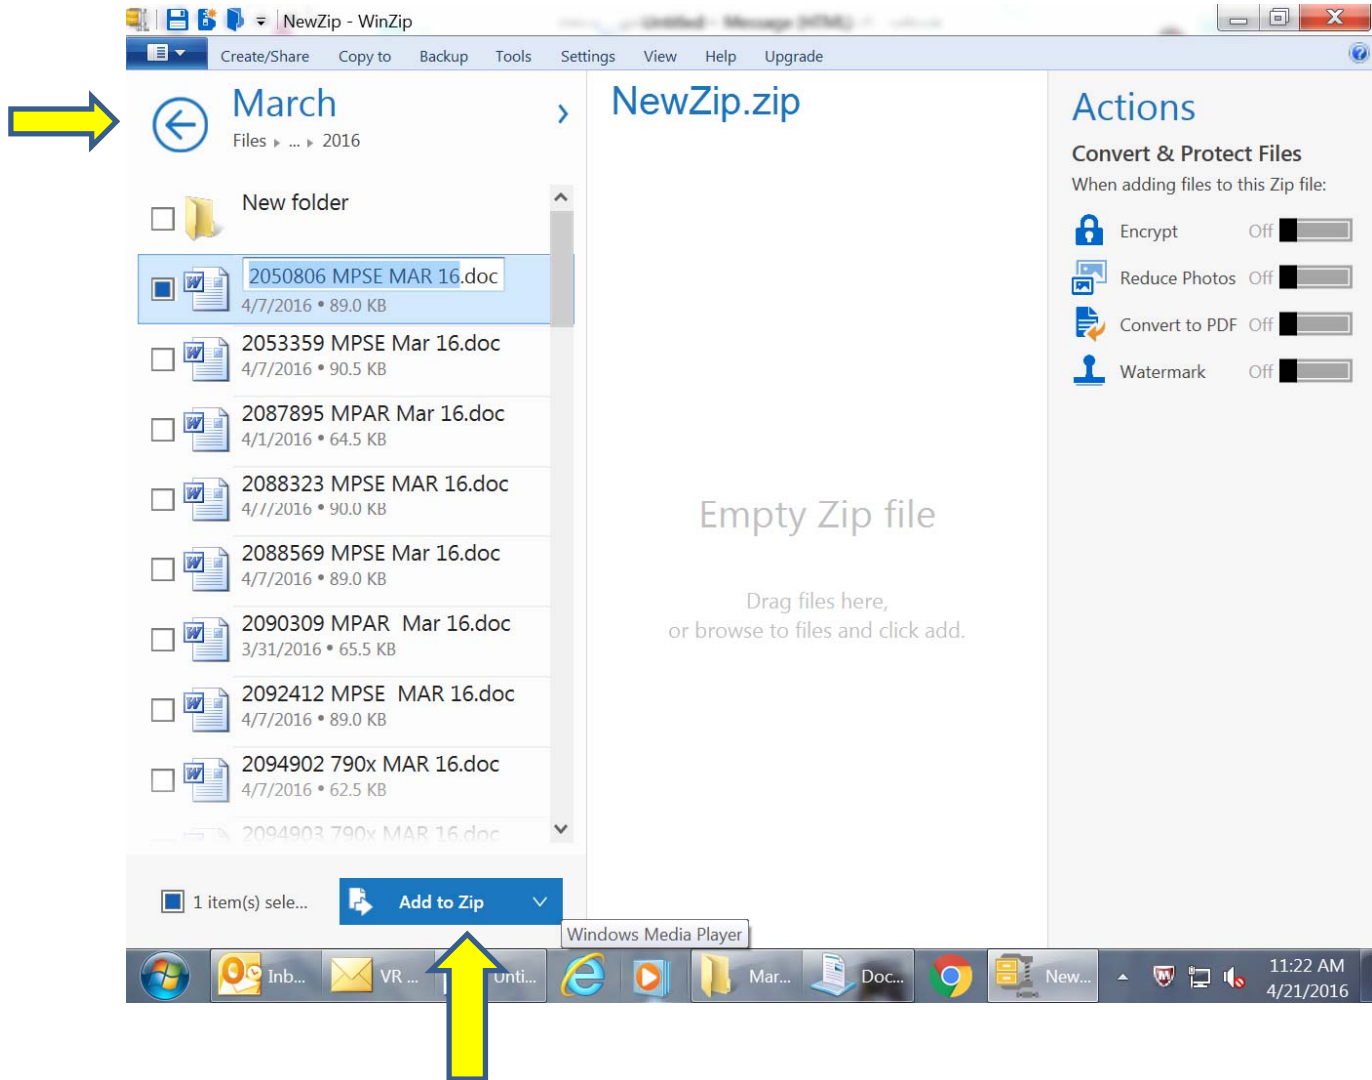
NewZip - WinZip

Create/Share Copy to Backup Tools Settings View Help Upgrade

March
Files ▸ ... ▸ 2016

New folder

2050806 MPSE MAR 16.doc
4/7/2016 • 89.0 KB

2053359 MPSE Mar 16.doc
4/7/2016 • 90.5 KB

2087895 MPAR Mar 16.doc
4/1/2016 • 64.5 KB

2088323 MPSE MAR 16.doc
4/7/2016 • 90.0 KB

2088569 MPSE Mar 16.doc
4/7/2016 • 89.0 KB

2090309 MPAR Mar 16.doc
3/31/2016 • 65.5 KB

2092412 MPSE MAR 16.doc
4/7/2016 • 89.0 KB

2094902 790x MAR 16.doc
4/7/2016 • 62.5 KB

2094903 790x MAR 16.doc

1 item(s) sele...

Add to Zip

NewZip.zip

Empty Zip file

Drag files here,
or browse to files and click add.

Actions

Convert & Protect Files

When adding files to this Zip file:

Encrypt Off

Reduce Photos Off

Convert to PDF Off

Watermark Off

Windows Media Player

Inb... VR ... Unti... Mar... Doc... New...

11:22 AM
4/21/2016